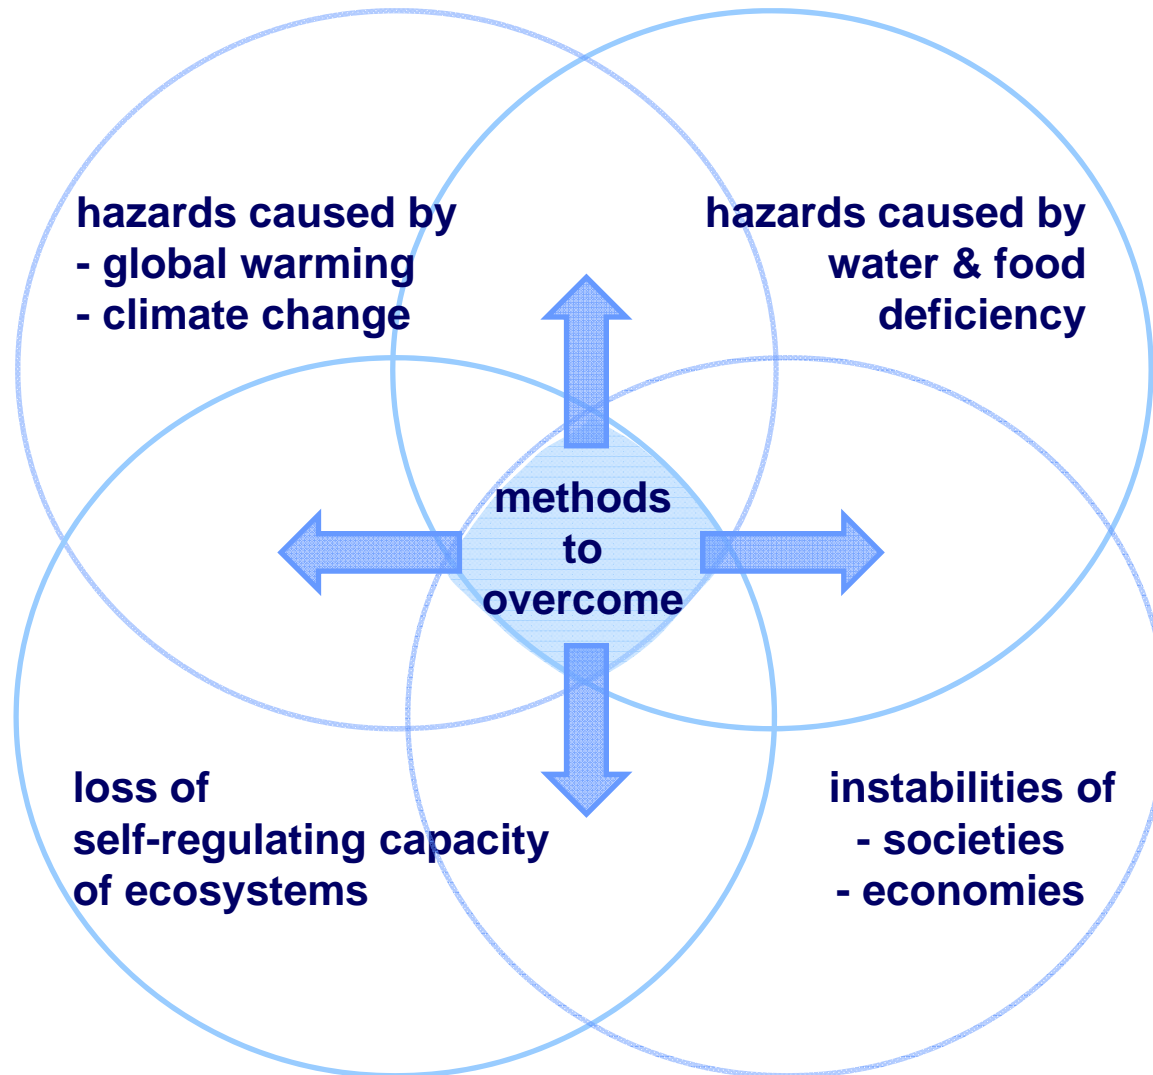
hazards caused by
- global warming
- climate change

hazards caused by
water & food
deficiency

methods
to
overcome

loss of
self-regulating capacity
of ecosystems

instabilities of
- societies
- economies